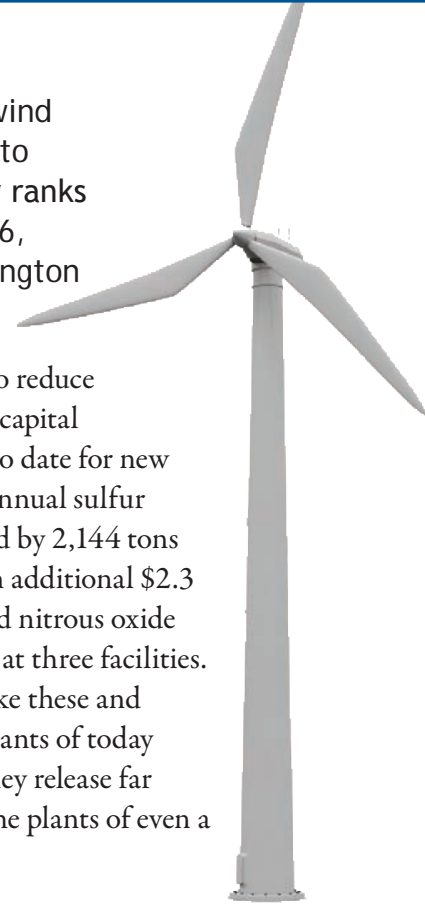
wind
to
ranks
6,
ngton

o reduce
capital
o date for new
nnual sulfur
d by 2,144 tons
n additional $2.3
d nitrous oxide
at three facilities.
ke these and
ants of today
ey release far
he plants of even a